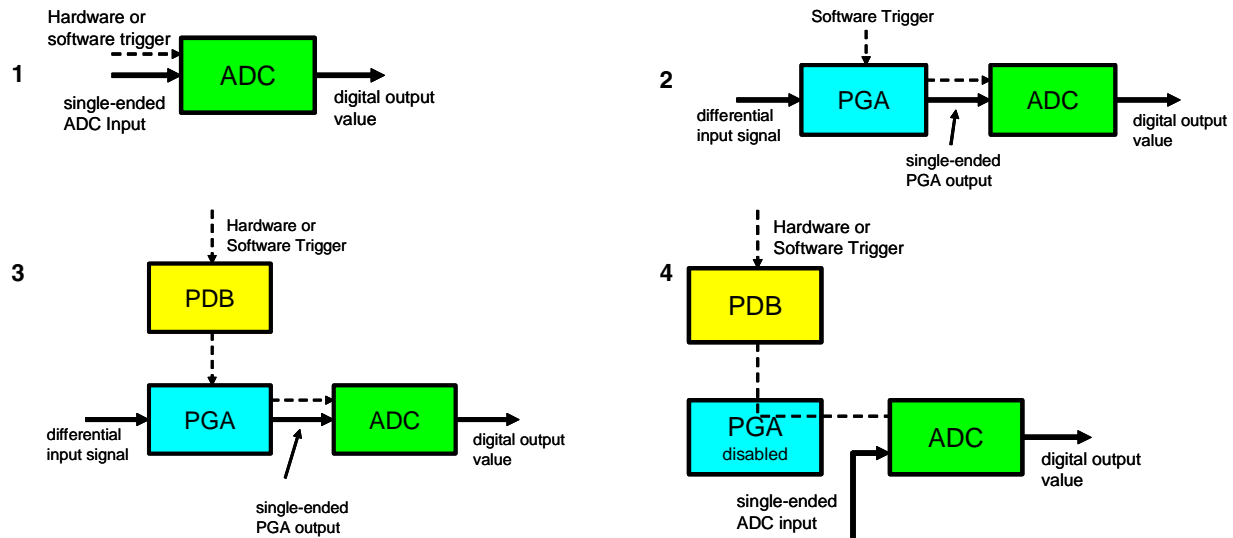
1

Hardware or software trigger

ADC

single-ended ADC Input

digital output value

2

Software Trigger

differential input signal

PGA

ADC

digital output value

single-ended PGA output

3

Hardware or Software Trigger

PDB

differential input signal

PGA

ADC

digital output value

single-ended PGA output

4

Hardware or Software Trigger

PDB

PGA
disabled

ADC

digital output value

single-ended ADC input